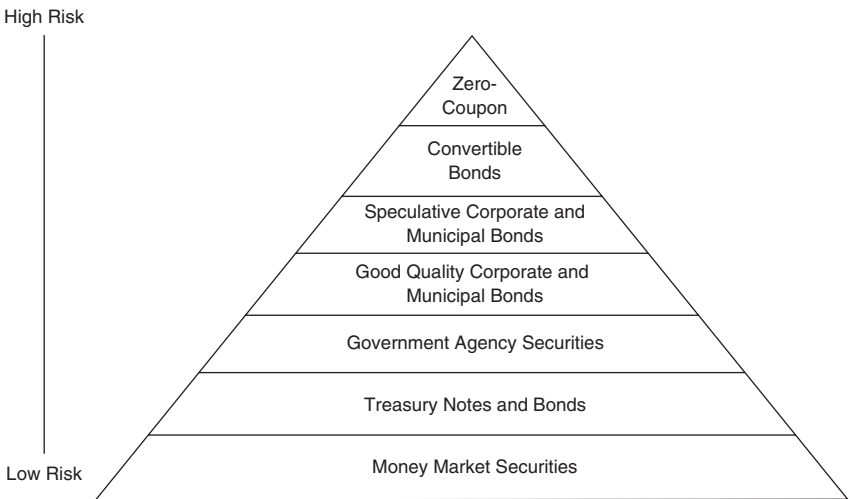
High Risk

Zero-Coupon

Convertible Bonds

Speculative Corporate and Municipal Bonds

Good Quality Corporate and Municipal Bonds

Government Agency Securities

Treasury Notes and Bonds

Low Risk

Money Market Securities